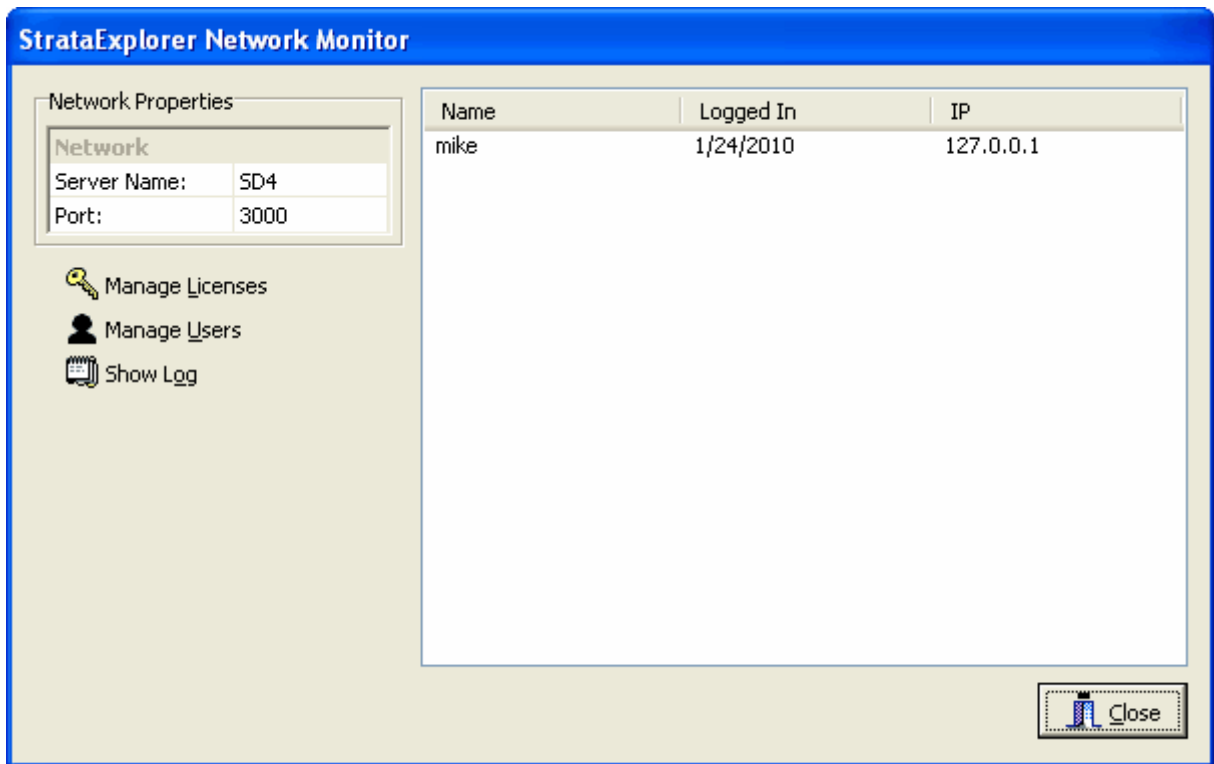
StrataExplorer Network Monitor

Network Properties

| Network | |
|---|---|
| Server Name: | SD4 |
| Port: | 3000 |

Manage Licenses
Manage Users
Show Log

| Name | Logged In | IP |
|---|---|---|
| mike | 1/24/2010 | 127.0.0.1 |

Close